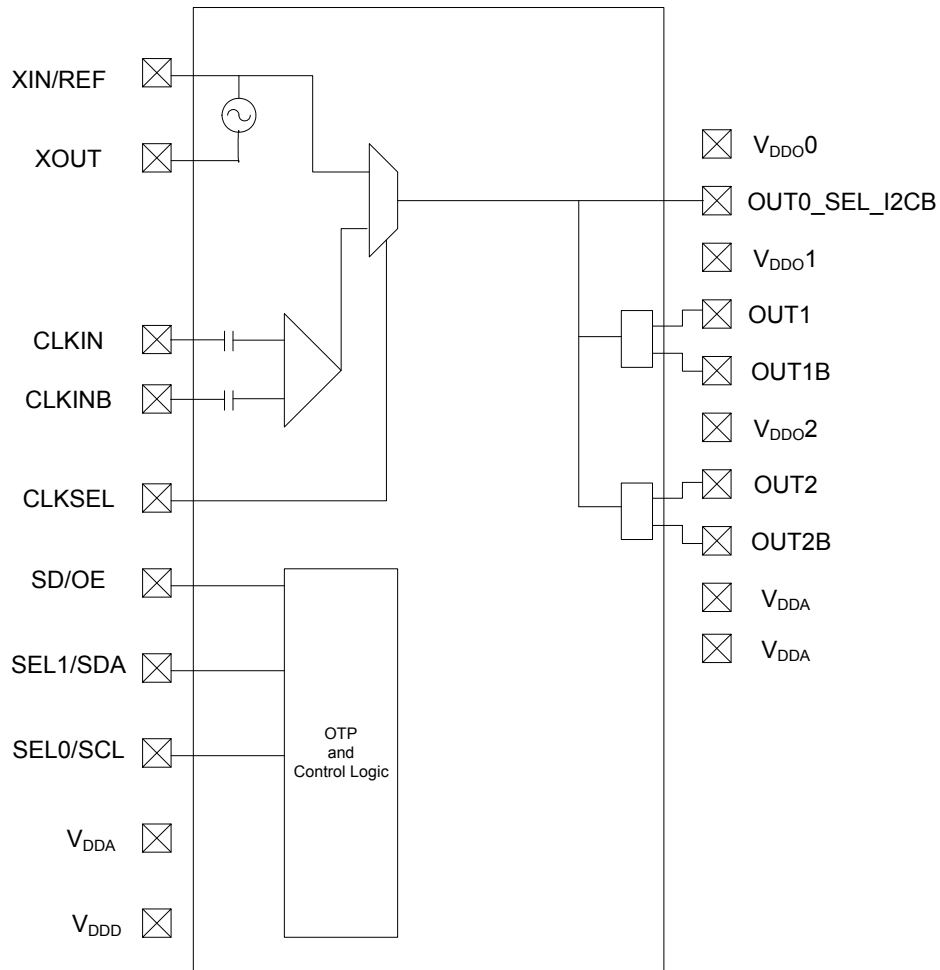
XIN/REF

XOUT

CLKIN

CLKINB

CLKSEL

SD/OE

SEL1/SDA

SEL0/SCL

$V_{DDA}$

$V_{DDD}$

OTP and Control Logic

$V_{DDO}0$

OUT0_SEL_I2CB

$V_{DDO}1$

OUT1

OUT1B

$V_{DDO}2$

OUT2

OUT2B

$V_{DDA}$

$V_{DDA}$